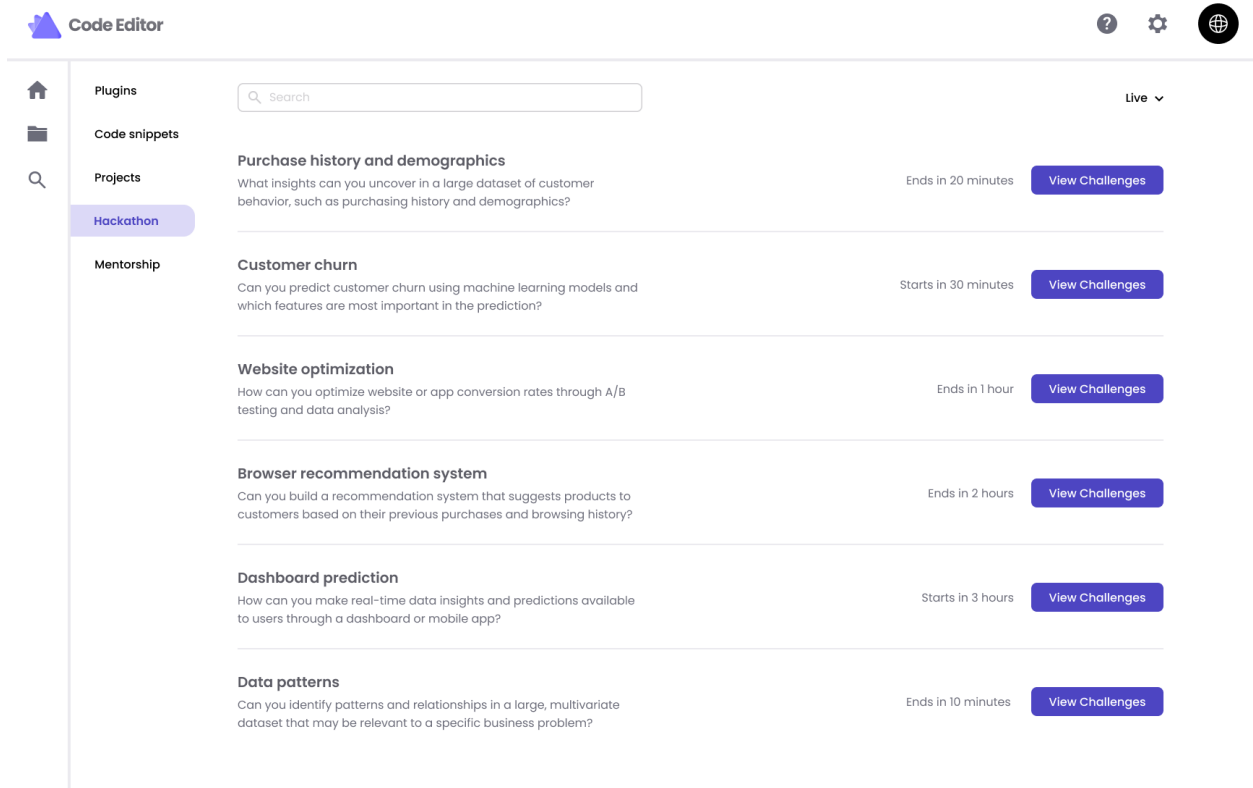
Code Editor

Plugins

Code snippets

Projects

Hackathon

Mentorship

Search

Live

Purchase history and demographics
What insights can you uncover in a large dataset of customer behavior, such as purchasing history and demographics?

Ends in 20 minutes

View Challenges

Customer churn
Can you predict customer churn using machine learning models and which features are most important in the prediction?

Starts in 30 minutes

View Challenges

Website optimization
How can you optimize website or app conversion rates through A/B testing and data analysis?

Ends in 1 hour

View Challenges

Browser recommendation system
Can you build a recommendation system that suggests products to customers based on their previous purchases and browsing history?

Ends in 2 hours

View Challenges

Dashboard prediction
How can you make real-time data insights and predictions available to users through a dashboard or mobile app?

Starts in 3 hours

View Challenges

Data patterns
Can you identify patterns and relationships in a large, multivariate dataset that may be relevant to a specific business problem?

Ends in 10 minutes

View Challenges